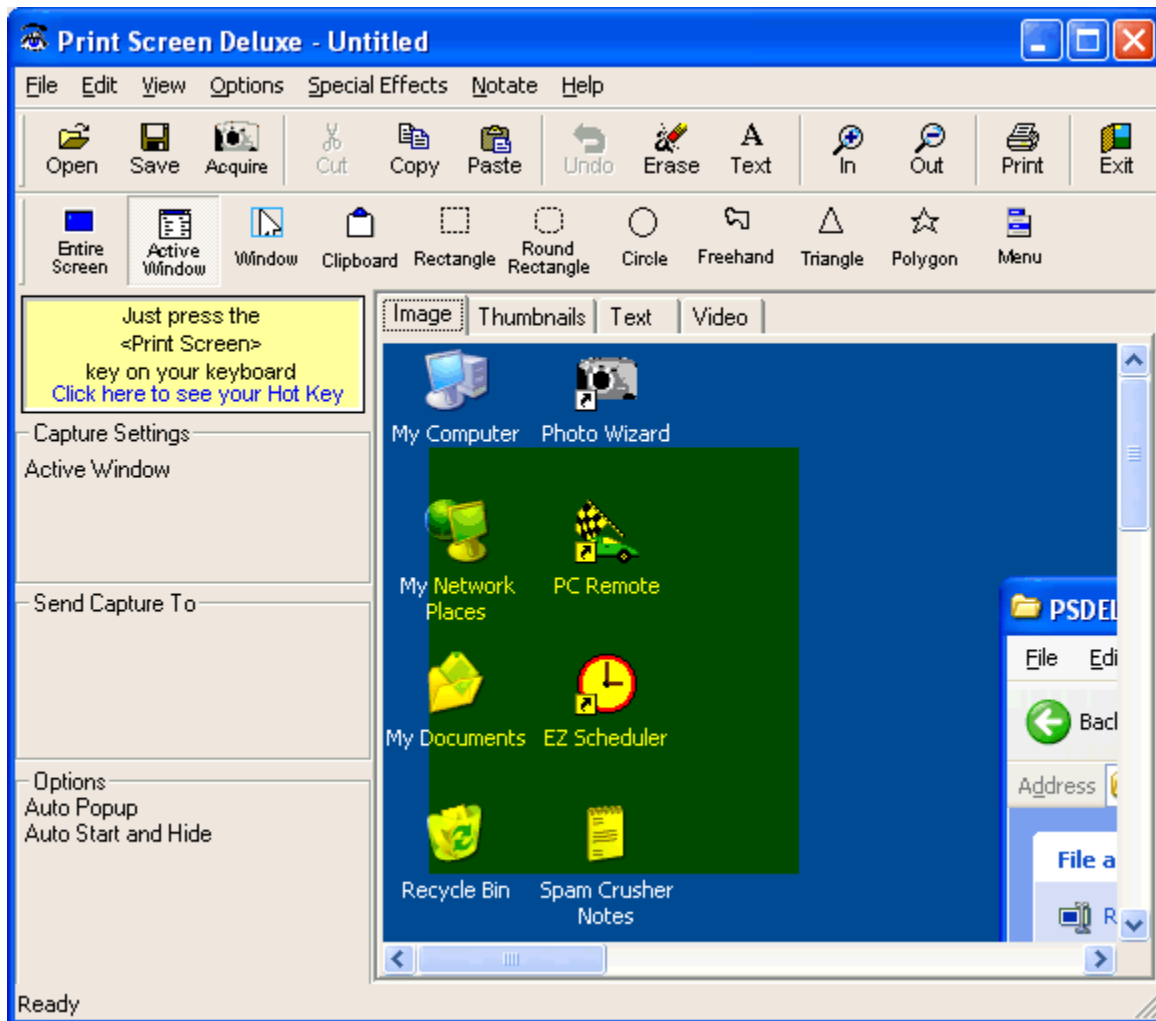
Print Screen Deluxe - Untitled

File Edit View Options Special Effects Notate Help

Open Save Acquire Cut Copy Paste Undo Erase Text In Out Print Exit

Entire Screen Active Window Window Clipboard Rectangle Round Rectangle Circle Freehand Triangle Polygon Menu

Just press the
<Print Screen>
key on your keyboard
Click here to see your Hot Key

Capture Settings
Active Window

Send Capture To

Options
Auto Popup
Auto Start and Hide

Image Thumbnails Text Video

My Computer
Photo Wizard
My Network Places
PC Remote
My Documents
EZ Scheduler
Recycle Bin
Spam Crusher Notes

PSDEL
File Edi
Back
Address
File a
R

Ready